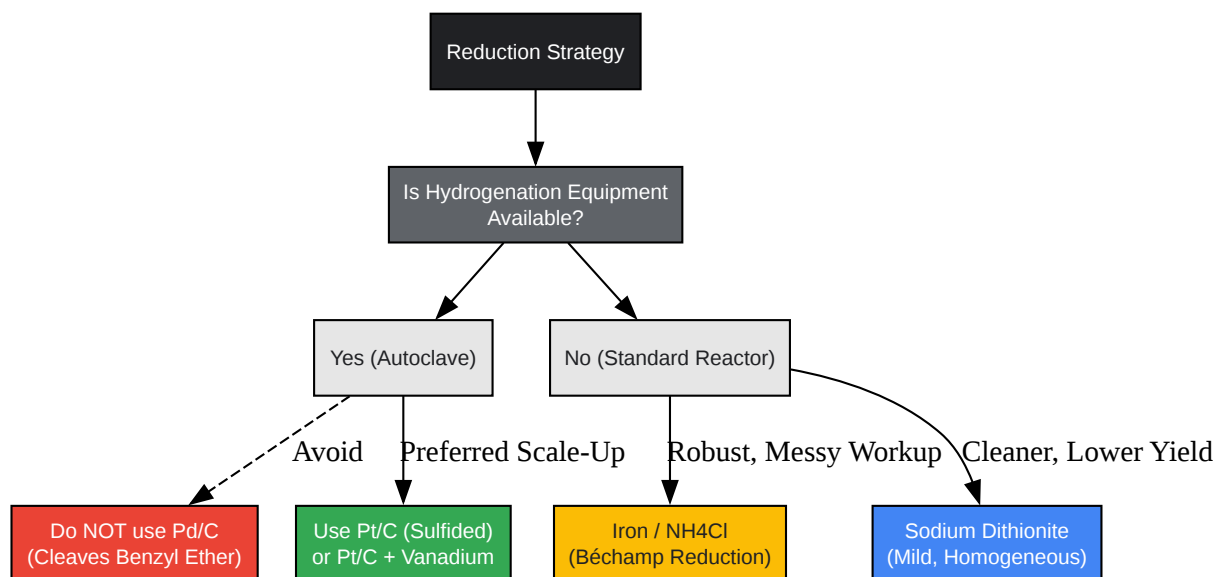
Reduction Strategy

Is Hydrogenation Equipment Available?

Yes (Autoclave)

No (Standard Reactor)

Avoid

Preferred Scale-Up

Robust, Messy Workup

Cleaner, Lower Yield

Do NOT use Pd/C (Cleaves Benzyl Ether)

Use Pt/C (Sulfided) or Pt/C + Vanadium

Iron / NH4Cl (Béchamp Reduction)

Sodium Dithionite (Mild, Homogeneous)